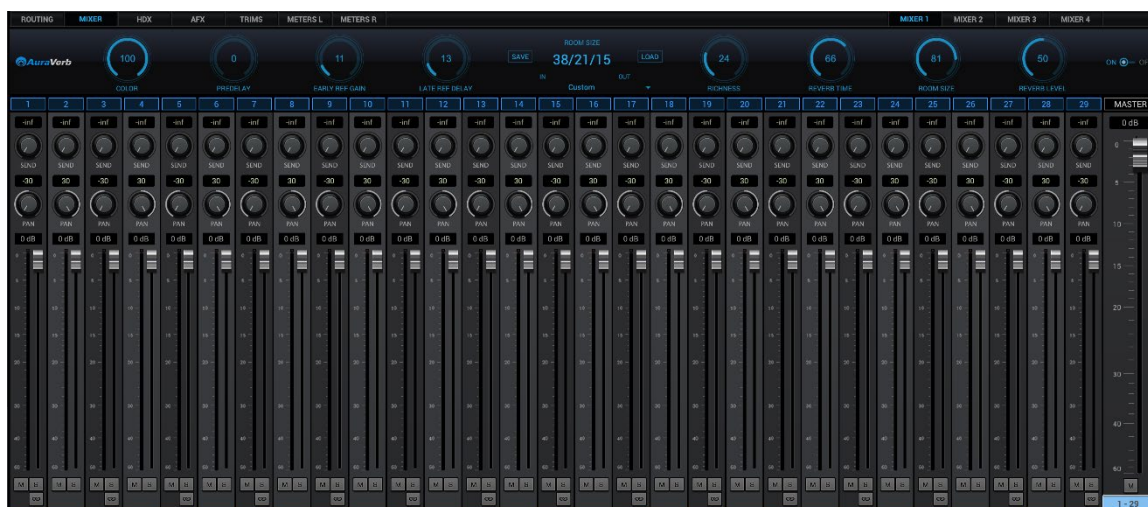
ROUTING MIXER HDX AFX TRIMS METERS L METERS R

MIXER 1 MIXER 2 MIXER 3 MIXER 4

AuraVerb

100 COLOR

0 PREDELAY

11 EARLY REF GAIN

13 LATE REF DELAY

SAVE ROOM SIZE 38/21/15 LOAD
IN OUT
Custom

24 RICHNESS

66 REVERB TIME

81 ROOM SIZE

50 REVERB LEVEL

ON OFF

| 1 | 2 | 3 | 4 | 5 | 6 | 7 | 8 | 9 | 10 | 11 | 12 | 13 | 14 | 15 | 16 | 17 | 18 | 19 | 20 | 21 | 22 | 23 | 24 | 25 | 26 | 27 | 28 | 29 | MASTER |
|---|---|---|---|---|---|---|---|---|---|---|---|---|---|---|---|---|---|---|---|---|---|---|---|---|---|---|---|---|---|
| -inf | -inf | -inf | -inf | -inf | -inf | -inf | -inf | -inf | -inf | -inf | -inf | -inf | -inf | -inf | -inf | -inf | -inf | -inf | -inf | -inf | -inf | -inf | -inf | -inf | -inf | -inf | -inf | -inf | 0 dB |
| SEND | SEND | SEND | SEND | SEND | SEND | SEND | SEND | SEND | SEND | SEND | SEND | SEND | SEND | SEND | SEND | SEND | SEND | SEND | SEND | SEND | SEND | SEND | SEND | SEND | SEND | SEND | SEND | SEND | |
| -30 | 30 | -30 | 30 | -30 | -30 | -30 | 30 | 30 | 30 | -30 | 30 | -30 | 30 | 30 | 30 | -30 | 30 | -30 | 30 | -30 | 30 | -30 | 30 | -30 | 30 | -30 | 30 | -30 | |
| PAN | PAN | PAN | PAN | PAN | PAN | PAN | PAN | PAN | PAN | PAN | PAN | PAN | PAN | PAN | PAN | PAN | PAN | PAN | PAN | PAN | PAN | PAN | PAN | PAN | PAN | PAN | PAN | PAN | |
| 0 dB | 0 dB | 0 dB | 0 dB | 0 dB | 0 dB | 0 dB | 0 dB | 0 dB | 0 dB | 0 dB | 0 dB | 0 dB | 0 dB | 0 dB | 0 dB | 0 dB | 0 dB | 0 dB | 0 dB | 0 dB | 0 dB | 0 dB | 0 dB | 0 dB | 0 dB | 0 dB | 0 dB | 0 dB | |

0 5 10 15 20 30 40 60

M S

M

1 - 29